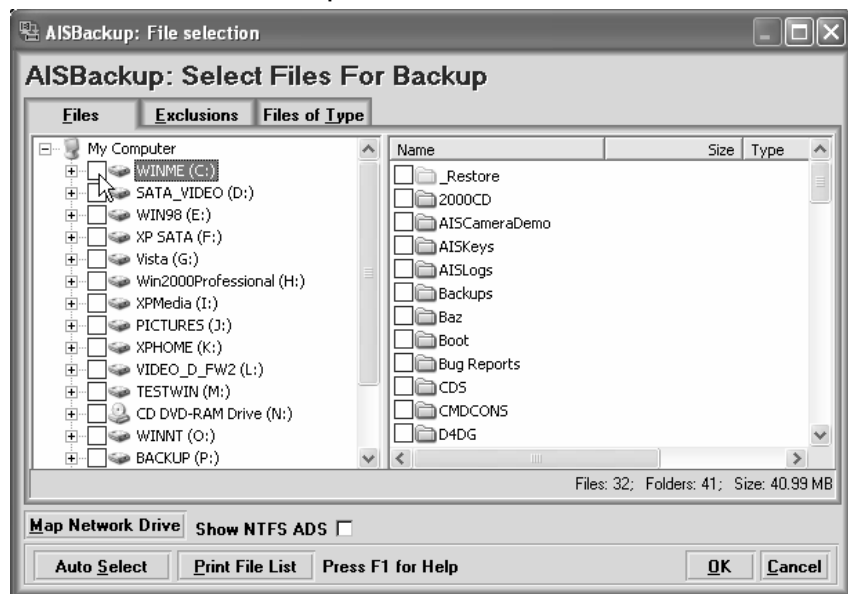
AISBackup: File selection

AISBackup: Select Files For Backup

Files | Exclusions | Files of Type

My Computer
WINME (C:)
SATA_VIDEO (D:)
WIN98 (E:)
XP SATA (F:)
Vista (G:)
Win2000Professional (H:)
XPMedia (I:)
PICTURES (J:)
XPHOME (K:)
VIDEO_D_FW2 (L:)
TESTWIN (M:)
CD DVD-RAM Drive (N:)
WINNT (O:)
BACKUP (P:)

| Name | Size | Type |
|---|---|---|
| _Restore | | |
| 2000CD | | |
| AISCameraDemo | | |
| AISKeys | | |
| AISLogs | | |
| Backups | | |
| Baz | | |
| Boot | | |
| Bug Reports | | |
| CDS | | |
| CMDCONS | | |
| D4DG | | |

Files: 32; Folders: 41; Size: 40.99 MB

Map Network Drive Show NTFS ADS

Auto Select Print File List Press F1 for Help OK Cancel